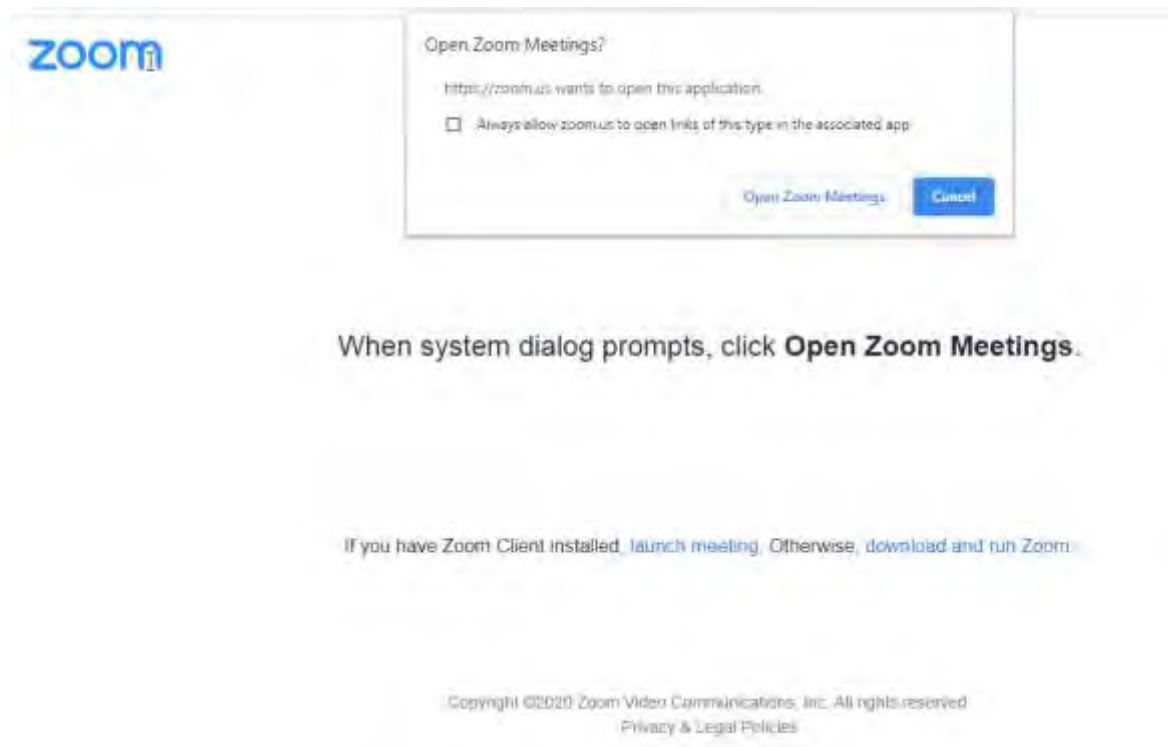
zoom

Open Zoom Meetings?

https://zoom.us wants to open this application.

Always allow zoom.us to open links of this type in the associated app

Open Zoom Meetings

Cancel

When system dialog prompts, click **Open Zoom Meetings**.

If you have Zoom Client installed, launch meeting. Otherwise, download and run Zoom.

Copyright ©2020 Zoom Video Communications, Inc. All rights reserved.
Privacy & Legal Policies